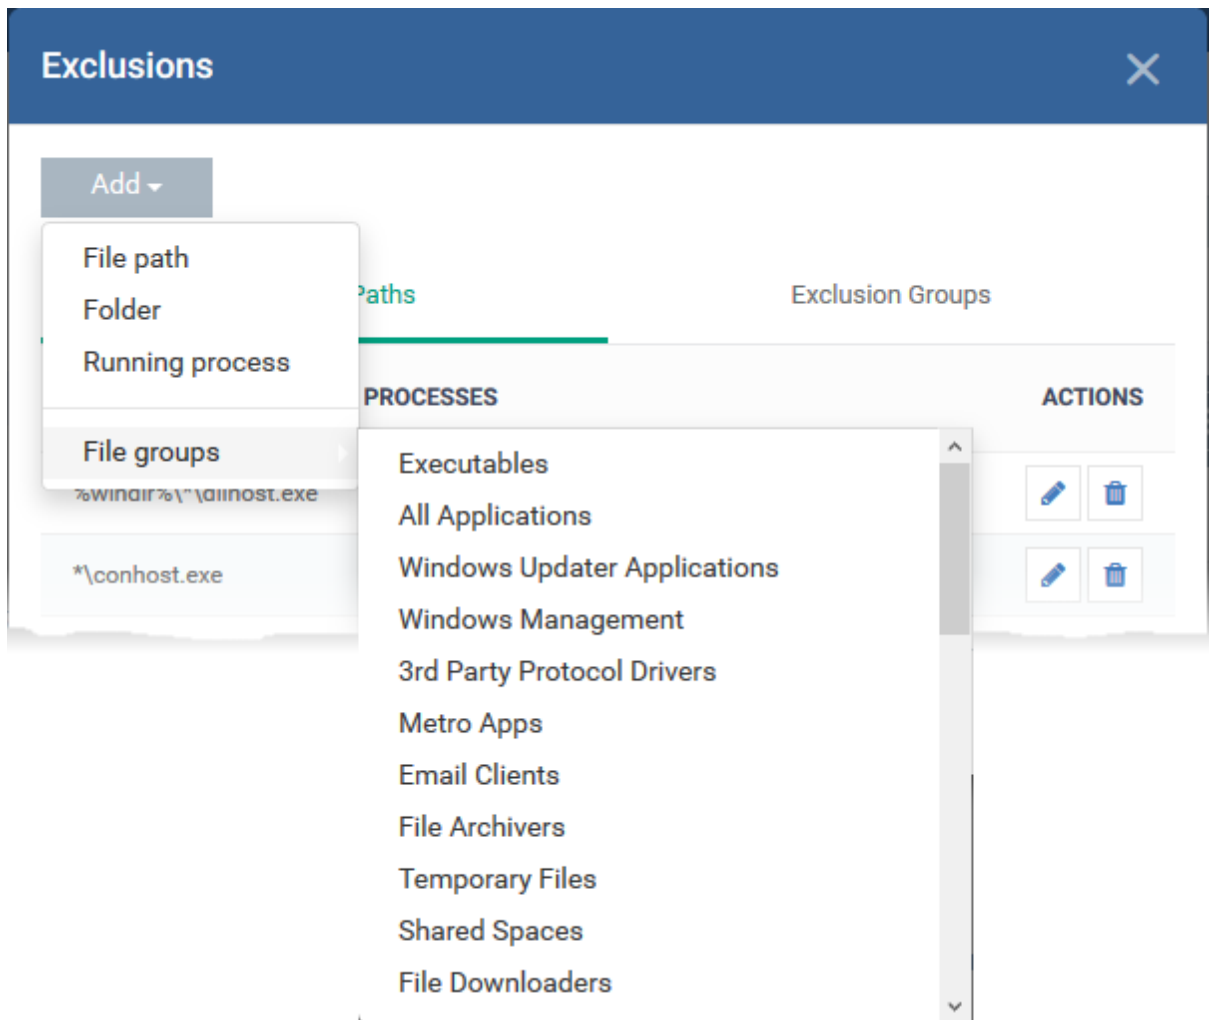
Exclusions

Add

File path
Folder
Running process

File groups

Paths

Exclusion Groups

PROCESSES

ACTIONS

%windir%\*\dllhost.exe

*\conhost.exe

Executables
All Applications
Windows Updater Applications
Windows Management
3rd Party Protocol Drivers
Metro Apps
Email Clients
File Archivers
Temporary Files
Shared Spaces
File Downloaders